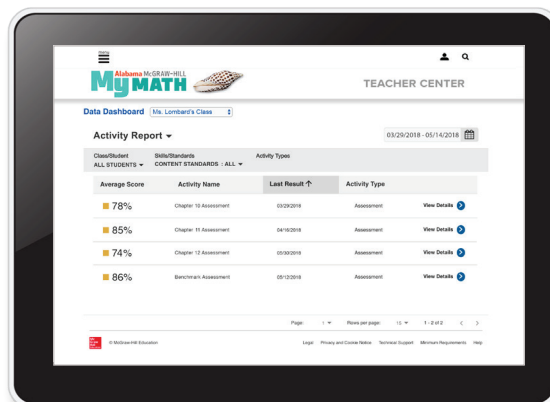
Menu

Alabama McGRAW-HILL
My MATH

TEACHER CENTER

Data Dashboard Ms. Lombard's Class

Activity Report

03/29/2018 - 05/14/2018

Class/Student
ALL STUDENTS

Skills/Standards
CONTENT STANDARDS : ALL

Activity Types

| Average Score | Activity Name | Last Result ↑ | Activity Type | |
|---|---|---|---|---|
| 78% | Chapter 10 Assessment | 03/29/2018 | Assessment | View Details |
| 85% | Chapter 11 Assessment | 04/16/2018 | Assessment | View Details |
| 74% | Chapter 12 Assessment | 05/30/2018 | Assessment | View Details |
| 86% | Benchmark Assessment | 05/12/2018 | Assessment | View Details |

Page: 1 Rows per page: 15 1 - 2 of 2

© McGraw-Hill Education

Legal Privacy and Cookie Notice Technical Support Minimum Requirements Help